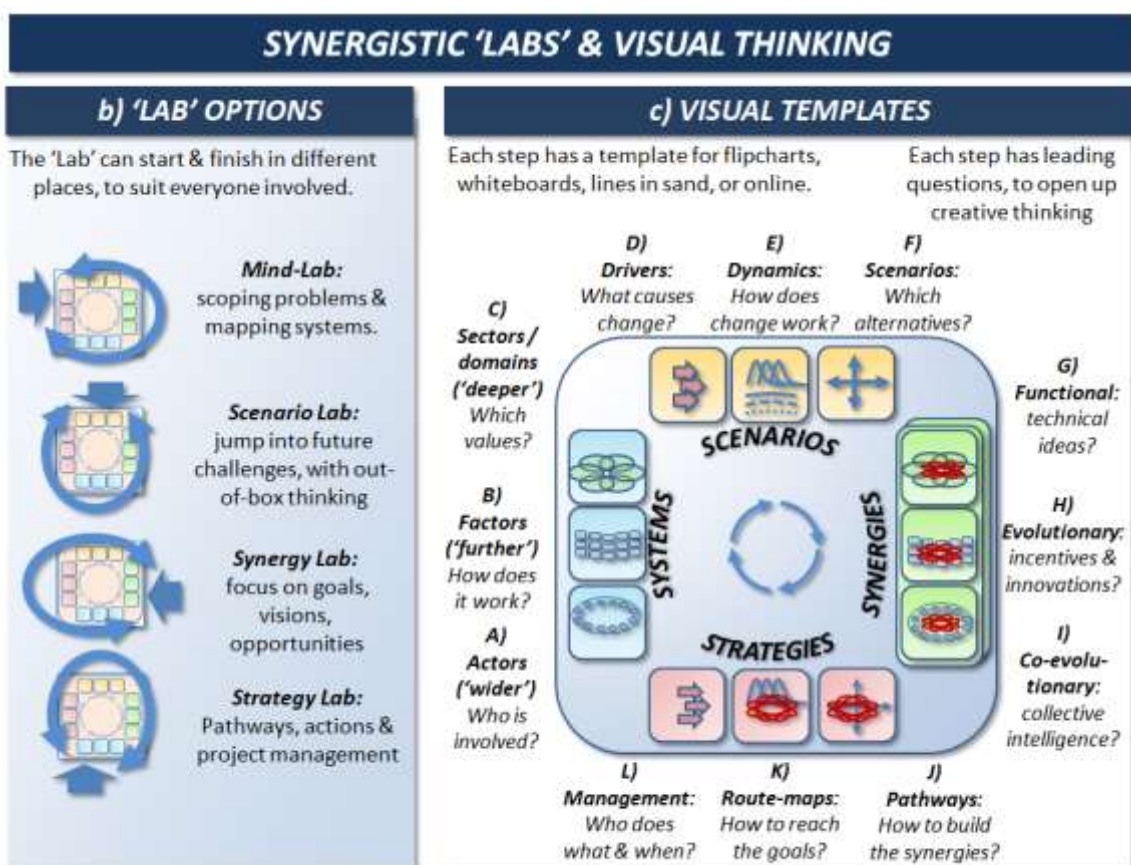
SYNERGISTIC 'LABS' & VISUAL THINKING

b) 'LAB' OPTIONS

The 'Lab' can start & finish in different places, to suit everyone involved.

Mind-Lab: scoping problems & mapping systems.

Scenario Lab: jump into future challenges, with out-of-box thinking

Synergy Lab: focus on goals, visions, opportunities

Strategy Lab: Pathways, actions & project management

c) VISUAL TEMPLATES

Each step has a template for flipcharts, whiteboards, lines in sand, or online.

Each step has leading questions, to open up creative thinking

D) Drivers: What causes change?

E) Dynamics: How does change work?

F) Scenarios: Which alternatives?

C) Sectors / domains ('deeper') Which values?

B) Factors ('further') How does it work?

A) Actors ('wider') Who is involved?

SCENARIOS

SYSTEMS

SYNERGIES

STRATEGIES

G) Functional: technical ideas?

H) Evolutionary: incentives & innovations?

I) Co-evolutionary: collective intelligence?

L) Management: Who does what & when?

K) Route-maps: How to reach the goals?

J) Pathways: How to build the synergies?